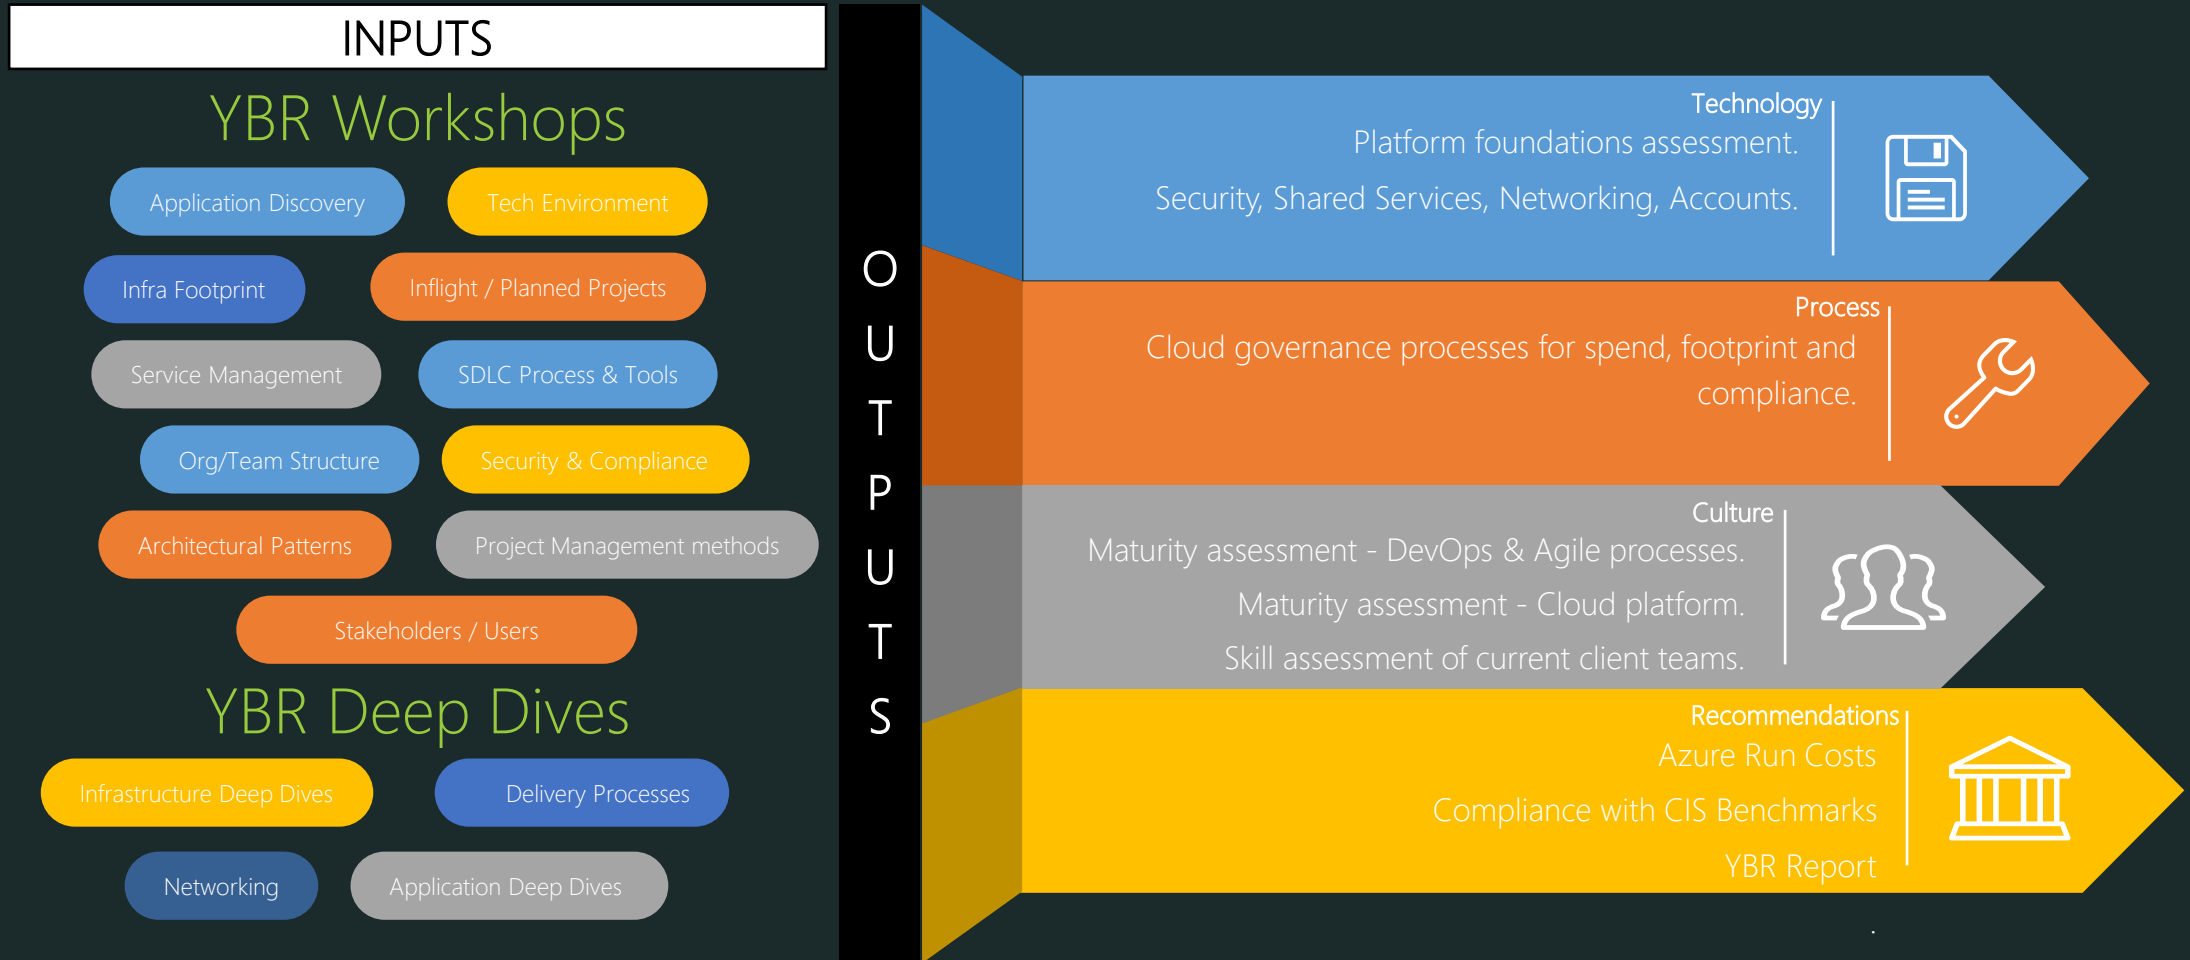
INPUTS

YBR Workshops

Application Discovery

Tech Environment

Infra Footprint

Inflight / Planned Projects

Service Management

SDLC Process & Tools

Org/Team Structure

Security & Compliance

Architectural Patterns

Project Management methods

Stakeholders / Users

YBR Deep Dives

Infrastructure Deep Dives

Delivery Processes

Networking

Application Deep Dives

OUTPUTS

Technology
Platform foundations assessment.
Security, Shared Services, Networking, Accounts.

Process
Cloud governance processes for spend, footprint and compliance.

Culture
Maturity assessment - DevOps & Agile processes.
Maturity assessment - Cloud platform.
Skill assessment of current client teams.

Recommendations
Azure Run Costs
Compliance with CIS Benchmarks
YBR Report